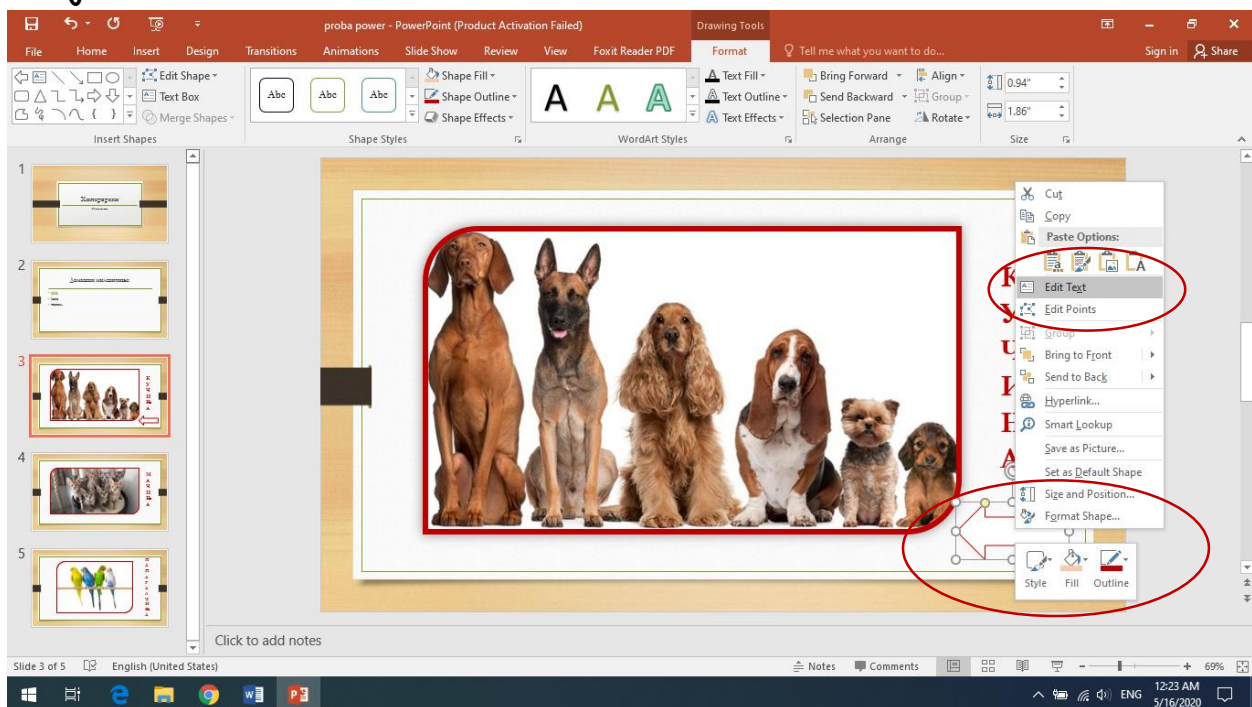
proba power - PowerPoint (Product Activation Failed)

Drawing Tools

File Home Insert Design Transitions Animations Slide Show Review View Foxit Reader PDF Format Tell me what you want to do...

Sign in Share

Edit Shape
Text Box
Merge Shapes
Insert Shapes

Abc Abc Abc
Shape Fill
Shape Outline
Shape Effects
Shape Styles

A A A
Text Fill
Text Outline
Text Effects
WordArt Styles

Bring Forward
Send Backward
Selection Pane
Align
Group
Rotate
Arrange

0.94"
1.86"
Size

1
2
3
4
5

К
У
Ч
И
Н
А

Cut
Copy
Paste Options:
Edit Text
Edit Points
Group
Bring to Front
Send to Back
Hyperlink...
Smart Lookup
Save as Picture...
Set as Default Shape
Size and Position...
Format Shape...

Style Fill Outline

Click to add notes

Slide 3 of 5 English (United States) Notes Comments 69%

ENG 12:23 AM 5/16/2020